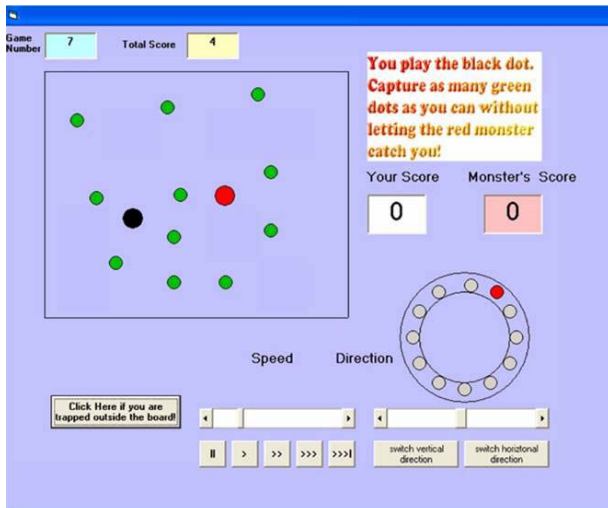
Game Number 7

Total Score 4

You play the black dot. Capture as many green dots as you can without letting the red monster catch you!

Your Score 0

Monster's Score 0

Speed

Direction

Click Here if you are trapped outside the board!

II > >> >>> >>>I

switch vertical direction

switch horizontal direction